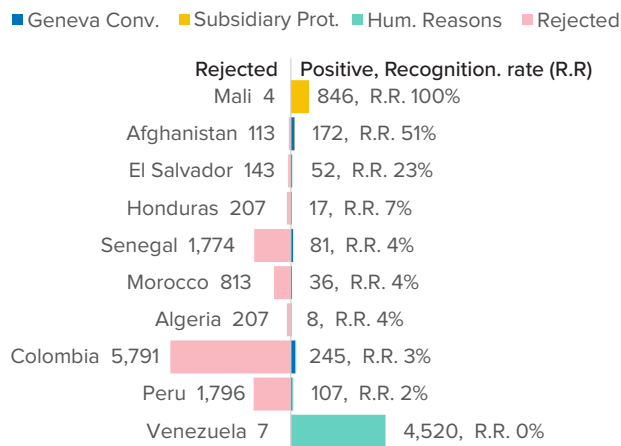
Geneva Conv. Subsidiary Prot. Hum. Reasons Rejected

| Rejected | Positive, Recognition. rate (R.R) |
|---|---|
| Mali 4 | 846, R.R. 100% |
| Afghanistan 113 | 172, R.R. 51% |
| El Salvador 143 | 52, R.R. 23% |
| Honduras 207 | 17, R.R. 7% |
| Senegal 1,774 | 81, R.R. 4% |
| Morocco 813 | 36, R.R. 4% |
| Algeria 207 | 8, R.R. 4% |
| Colombia 5,791 | 245, R.R. 3% |
| Peru 1,796 | 107, R.R. 2% |
| Venezuela 7 | 4,520, R.R. 0% |